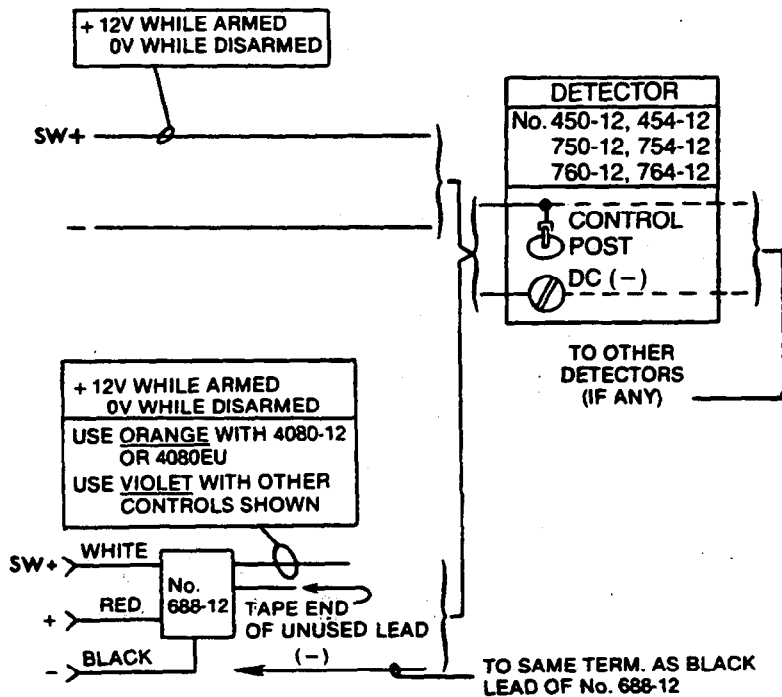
+ 12V WHILE ARMED
0V WHILE DISARMED

SW+

DETECTOR
No. 450-12, 454-12
750-12, 754-12
760-12, 764-12

CONTROL POST
DC (−)

TO OTHER DETECTORS (IF ANY)

+ 12V WHILE ARMED
0V WHILE DISARMED
USE ORANGE WITH 4080-12 OR 4080EU
USE VIOLET WITH OTHER CONTROLS SHOWN

SW+
WHITE
+
RED
−
BLACK
No. 688-12
TAPE END OF UNUSED LEAD
(−)
TO SAME TERM. AS BLACK LEAD OF No. 688-12